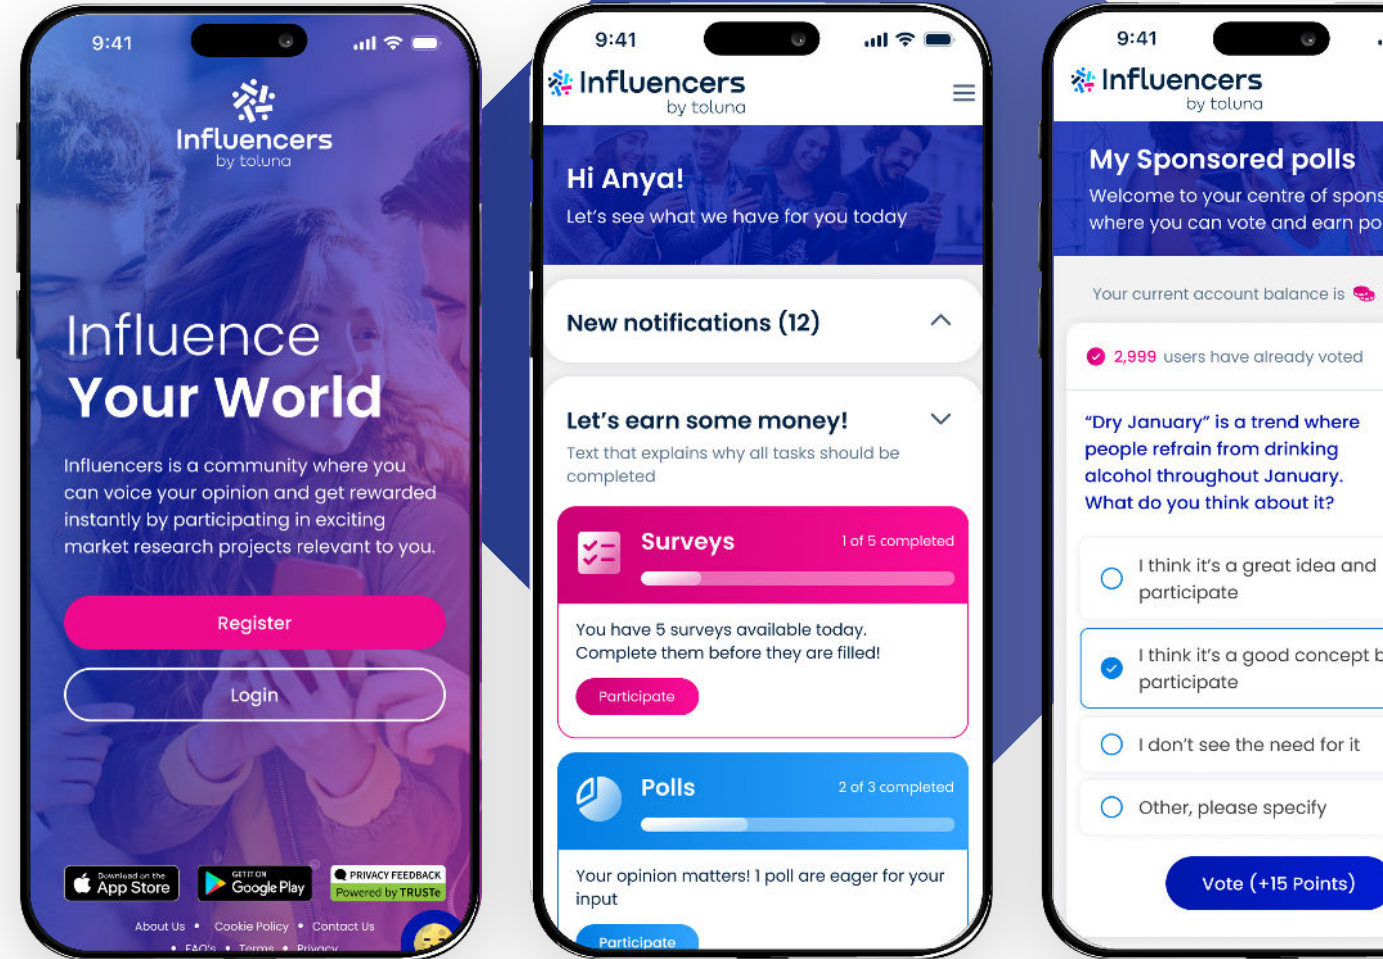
9:41

Influencers
by toluna

Influence
Your World

Influencers is a community where you can voice your opinion and get rewarded instantly by participating in exciting market research projects relevant to you.

Register

Login

Download on the App Store

GET IT ON Google Play

PRIVACY FEEDBACK Powered by TRUSTe

About Us • Cookie Policy • Contact Us
• FAQ's • Terms • Privacy

9:41

Influencers
by toluna

Hi Anya!
Let's see what we have for you today

New notifications (12)

Let's earn some money!
Text that explains why all tasks should be completed

Surveys
1 of 5 completed

You have 5 surveys available today. Complete them before they are filled!

Participate

Polls
2 of 3 completed

Your opinion matters! 1 poll are eager for your input

Participate

9:41

Influencers
by toluna

My Sponsored polls
Welcome to your centre of spons
where you can vote and earn po

Your current account balance is

2,999 users have already voted

"Dry January" is a trend where people refrain from drinking alcohol throughout January. What do you think about it?

I think it's a great idea and participate

I think it's a good concept b participate

I don't see the need for it

Other, please specify

Vote (+15 Points)